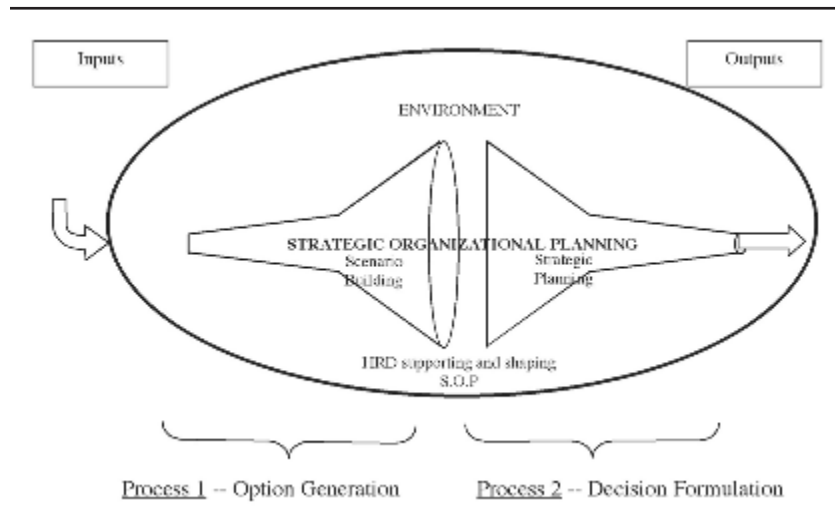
Inputs

Outputs

ENVIRONMENT

STRATEGIC ORGANIZATIONAL PLANNING

Scenario Building

Strategic Planning

HRD supporting and shaping S.O.P

Process 1 -- Option Generation

Process 2 -- Decision Formulation